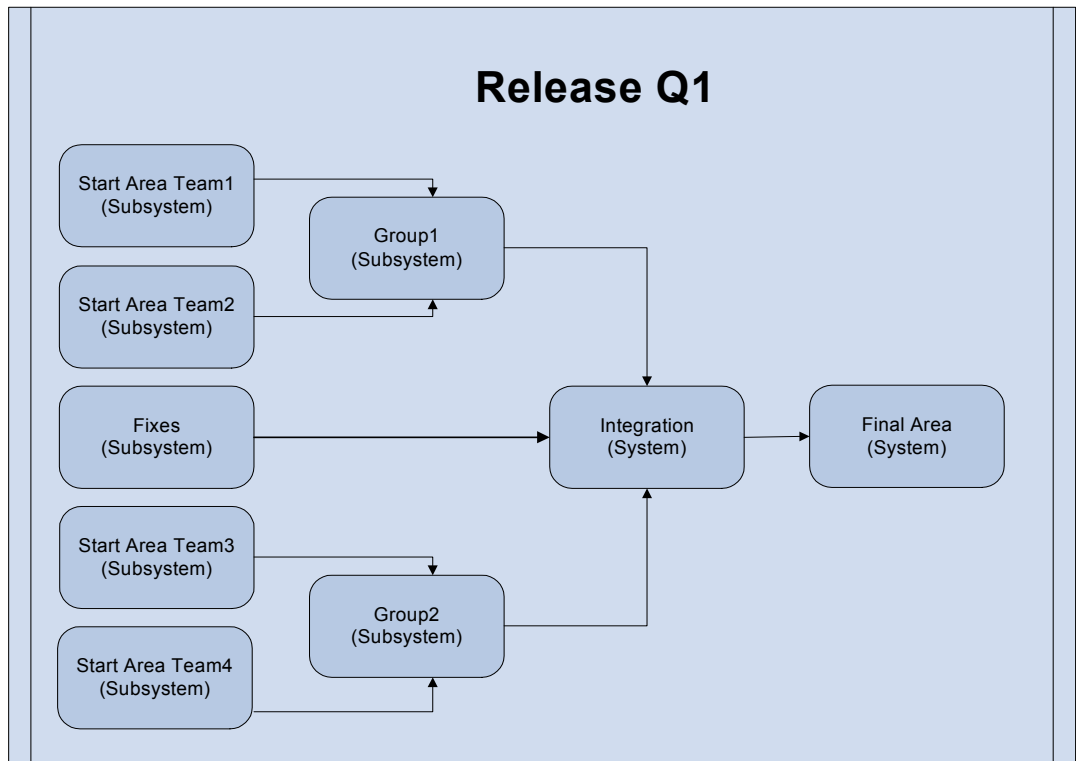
Release Q1

Start Area Team1
(Subsystem)

Group1
(Subsystem)

Start Area Team2
(Subsystem)

Fixes
(Subsystem)

Integration
(System)

Final Area
(System)

Start Area Team3
(Subsystem)

Group2
(Subsystem)

Start Area Team4
(Subsystem)